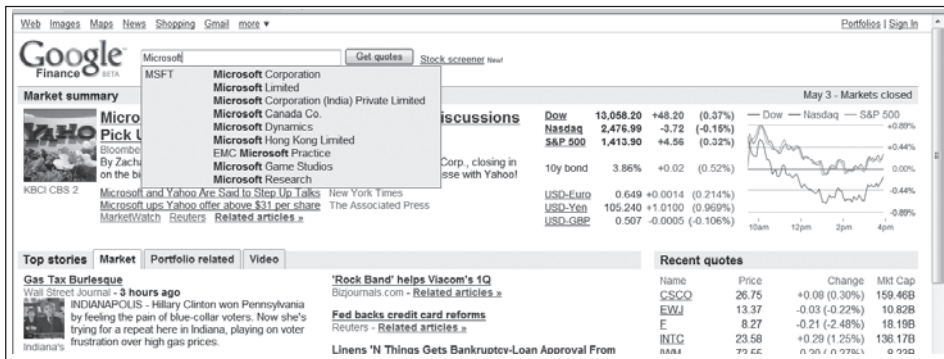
Web Images Maps News Shopping Gmail more ▾

Portfolios | Sign In

Google Finance BETA

Microsoft

Get quotes

Stock screener New!

MSFT Microsoft Corporation
Microsoft Limited
Microsoft Corporation (India) Private Limited
Microsoft Canada Co.
Microsoft Dynamics
Microsoft Hong Kong Limited
EMC Microsoft Practice
Microsoft Game Studios
Microsoft Research

Market summary

May 3 - Markets closed

Micro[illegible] iscussions
Pick U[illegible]
Bloombe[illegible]
By Zacha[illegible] Corp., closing in
on the bi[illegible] sse with Yahoo!

KBCI CBS 2

Microsoft and Yahoo Are Said to Step Up Talks New York Times
Microsoft ups Yahoo offer above $31 per share The Associated Press
MarketWatch Reuters Related articles »

| | | | |
|---|---|---|---|
| Dow | 13,058.20 | +48.20 | (0.37%) |
| Nasdaq | 2,476.99 | -3.72 | (-0.15%) |
| S&P 500 | 1,413.90 | +4.56 | (0.32%) |
| 10y bond | 3.86% | +0.02 | (0.52%) |
| USD-Euro | 0.649 | +0.0014 | (0.214%) |
| USD-Yen | 105.240 | +1.0100 | (0.969%) |
| USD-GBP | 0.507 | -0.0005 | (-0.106%) |

— Dow — Nasdaq — S&P 500
+0.89%
+0.44%
0.00%
-0.44%
-0.89%
10am 12pm 2pm 4pm

Top stories Market Portfolio related Video

Gas Tax Burlesque
Wall Street Journal - 3 hours ago
INDIANAPOLIS - Hillary Clinton won Pennsylvania by feeling the pain of blue-collar voters. Now she's trying for a repeat here in Indiana, playing on voter frustration over high gas prices.
Indiana's

'Rock Band' helps Viacom's 1Q
Bizjournals.com - Related articles »

Fed backs credit card reforms
Reuters - Related articles »

Linens 'N Things Gets Bankruptcy-Loan Approval From

Recent quotes

| Name | Price | Change | Mkt Cap |
|---|---|---|---|
| CSCO | 26.75 | +0.08 (0.30%) | 159.46B |
| EWJ | 13.37 | -0.03 (-0.22%) | 10.82B |
| F | 8.27 | -0.21 (-2.48%) | 18.19B |
| INTC | 23.58 | +0.29 (1.25%) | 136.17B |
| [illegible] | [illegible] | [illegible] | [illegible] |